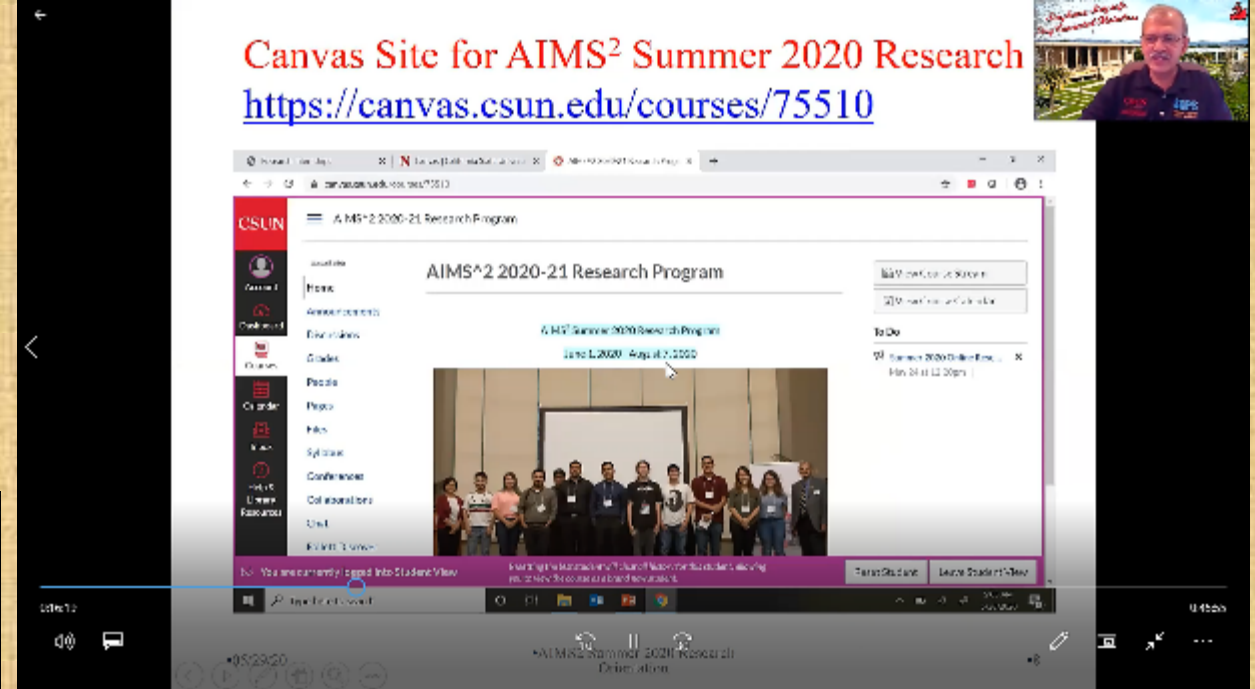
Canvas Site for AIMS$^2$ Summer 2020 Research
https://canvas.csun.edu/courses/75510

CSUN

AIMS^2 2020-21 Research Program

Account
Dashboard
Courses
Calendar
Inbox
Help & Library Resources

Home
Announcements
Discussions
Grades
People
Pages
Files
Syllabus
Conferences
Collaborations
Chat

AIMS^2 2020-21 Research Program

AIMS$^2$ Summer 2020 Research Program
June 1, 2020 - August 7, 2020

View Course Stream
View Course Calendar

To Do
Summer 2020 Online Res...
May 24 at 11:59pm

You are currently logged into Student View

Reset Student
Leave Student View

Type here to search

•05/29/20
•AIMS2 Summer 2020 Research Orientation
•8